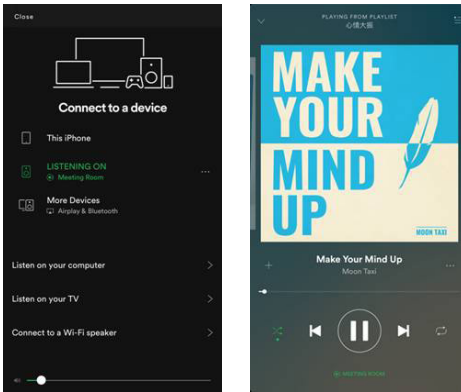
Close

Connect to a device

This iPhone

LISTENING ON
Meeting Room

More Devices
Airplay & Bluetooth

Listen on your computer

Listen on your TV

Connect to a Wi-Fi speaker

PLAYING FROM PLAYLIST
心情大振

MAKE YOUR MIND UP

MOON TAXI

Make Your Mind Up
Moon Taxi

MEETING ROOM